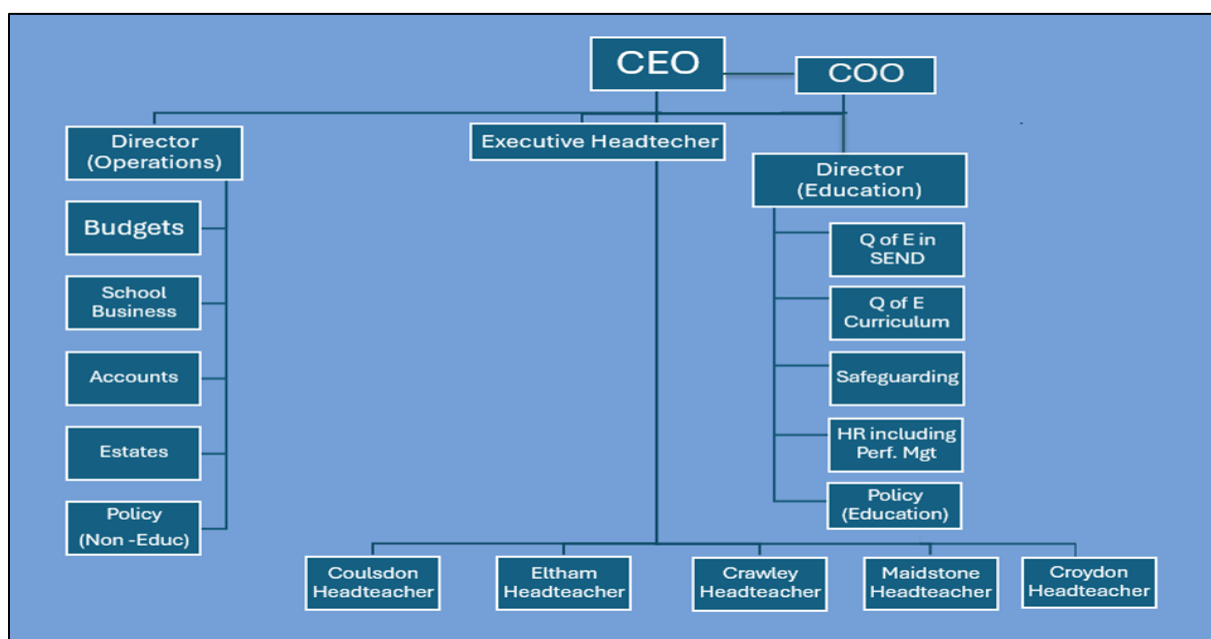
CEO

COO

Director (Operations)

Executive Headtecher

Director (Education)

Budgets

School Business

Accounts

Estates

Policy (Non -Educ)

Q of E in SEND

Q of E Curriculum

Safeguarding

HR including Perf. Mgt

Policy (Education)

Coulsdon Headteacher

Eltham Headteacher

Crawley Headteacher

Maidstone Headteacher

Croydon Headteacher